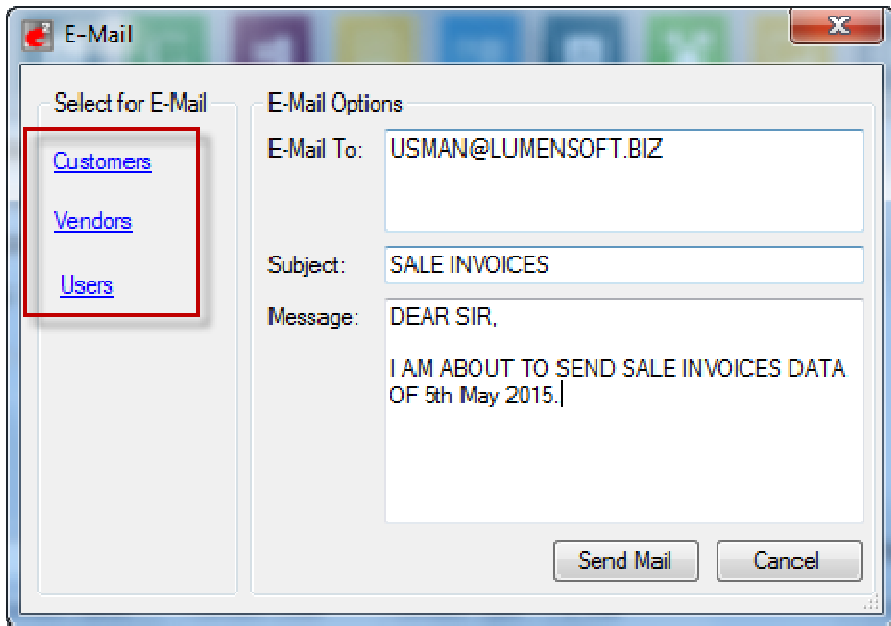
E-Mail

Select for E-Mail

Customers

Vendors

Users

E-Mail Options

E-Mail To: USMAN@LUMENSOFT.BIZ

Subject: SALE INVOICES

Message: DEAR SIR,

I AM ABOUT TO SEND SALE INVOICES DATA OF 5th May 2015.

Send Mail

Cancel